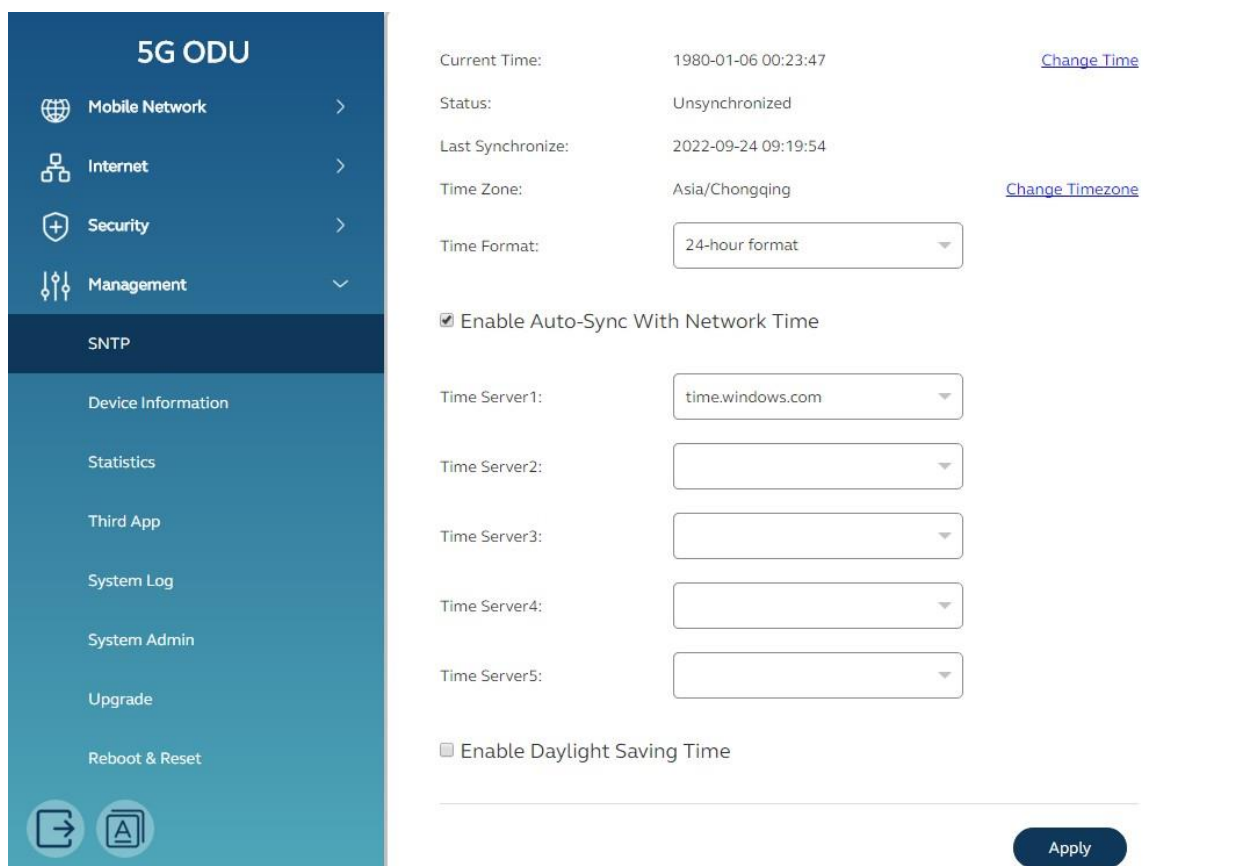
5G ODU

Mobile Network

Internet

Security

Management

SNTP

Device Information

Statistics

Third App

System Log

System Admin

Upgrade

Reboot & Reset

Current Time: 1980-01-06 00:23:47 Change Time

Status: Unsynchronized

Last Synchronize: 2022-09-24 09:19:54

Time Zone: Asia/Chongqing Change Timezone

Time Format: 24-hour format

Enable Auto-Sync With Network Time

Time Server1: time.windows.com

Time Server2:

Time Server3:

Time Server4:

Time Server5:

Enable Daylight Saving Time

Apply